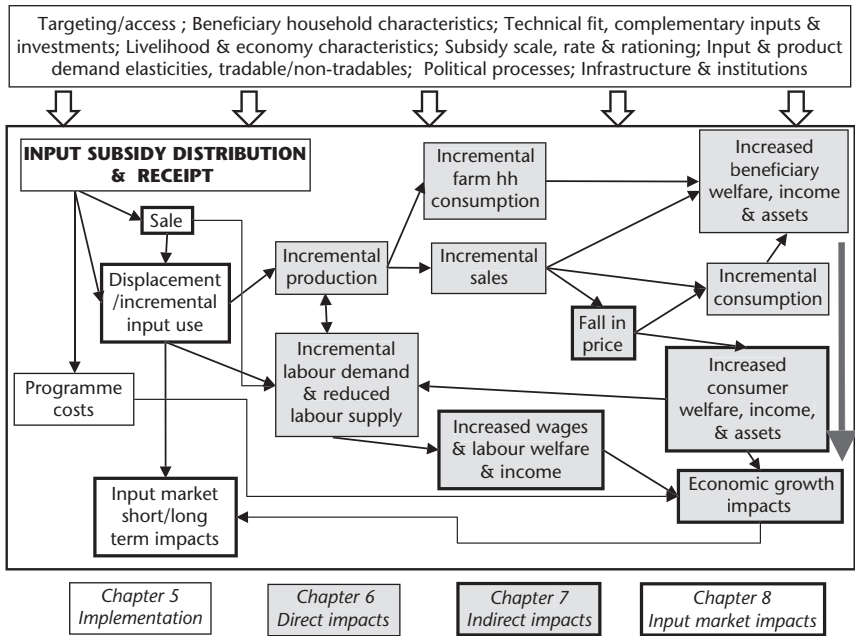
Targeting/access ; Beneficiary household characteristics; Technical fit, complementary inputs & investments; Livelihood & economy characteristics; Subsidy scale, rate & rationing; Input & product demand elasticities, tradable/non-tradables; Political processes; Infrastructure & institutions

INPUT SUBSIDY DISTRIBUTION & RECEIPT

Sale

Displacement /incremental input use

Programme costs

Input market short/long term impacts

Incremental farm hh consumption

Incremental production

Incremental sales

Incremental labour demand & reduced labour supply

Increased wages & labour welfare & income

Fall in price

Increased beneficiary welfare, income & assets

Incremental consumption

Increased consumer welfare, income, & assets

Economic growth impacts

Chapter 5 Implementation

Chapter 6 Direct impacts

Chapter 7 Indirect impacts

Chapter 8 Input market impacts